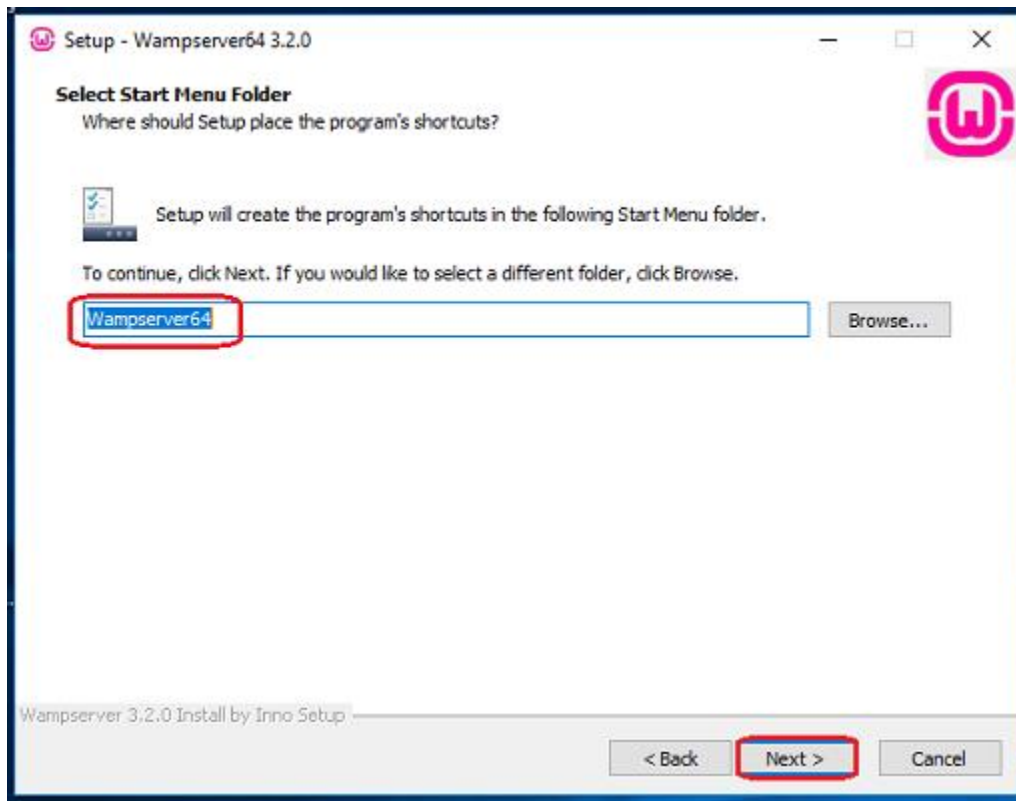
Setup - Wampserver64 3.2.0

Select Start Menu Folder
Where should Setup place the program's shortcuts?

Setup will create the program's shortcuts in the following Start Menu folder.

To continue, click Next. If you would like to select a different folder, click Browse.

Wampserver64

Browse...

Wampserver 3.2.0 Install by Inno Setup

< Back

Next >

Cancel